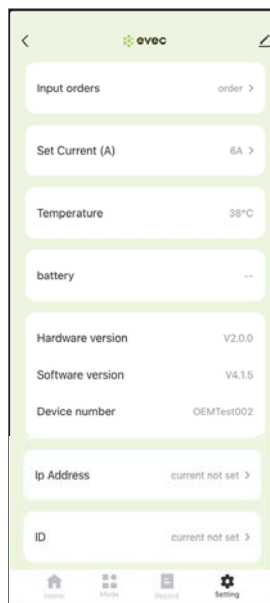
<
evec

Input orders
order >

Set Current (A)
6A >

Temperature
38°C

battery
--

Hardware version
V2.0.0

Software version
V4.1.5

Device number
OEMTest002

Ip Address
current not set >

ID
current not set >

Home
Mode
Record
Setting